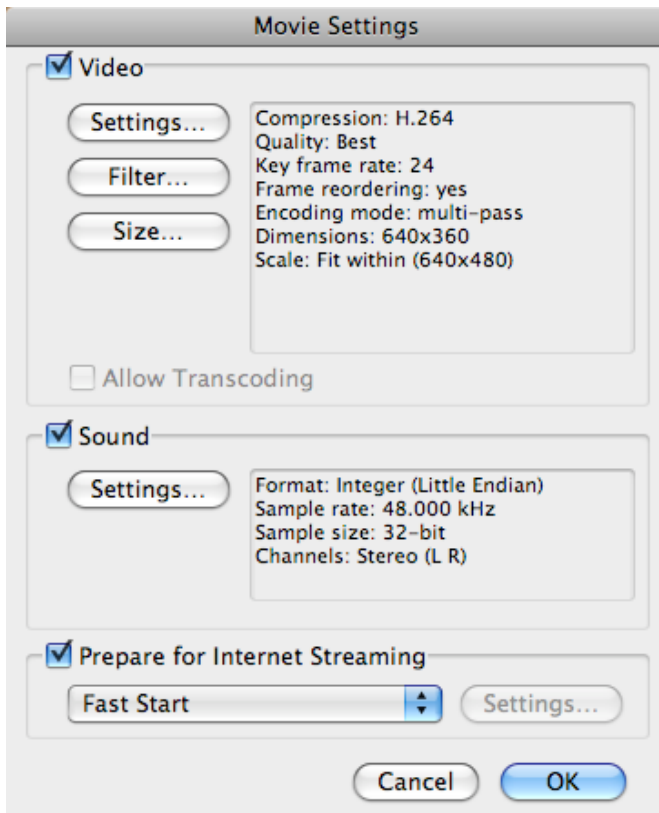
Movie Settings

Video

Settings...

Filter...

Size...

Compression: H.264
Quality: Best
Key frame rate: 24
Frame reordering: yes
Encoding mode: multi-pass
Dimensions: 640x360
Scale: Fit within (640x480)

Allow Transcoding

Sound

Settings...

Format: Integer (Little Endian)
Sample rate: 48.000 kHz
Sample size: 32-bit
Channels: Stereo (L R)

Prepare for Internet Streaming

Fast Start

Settings...

Cancel

OK